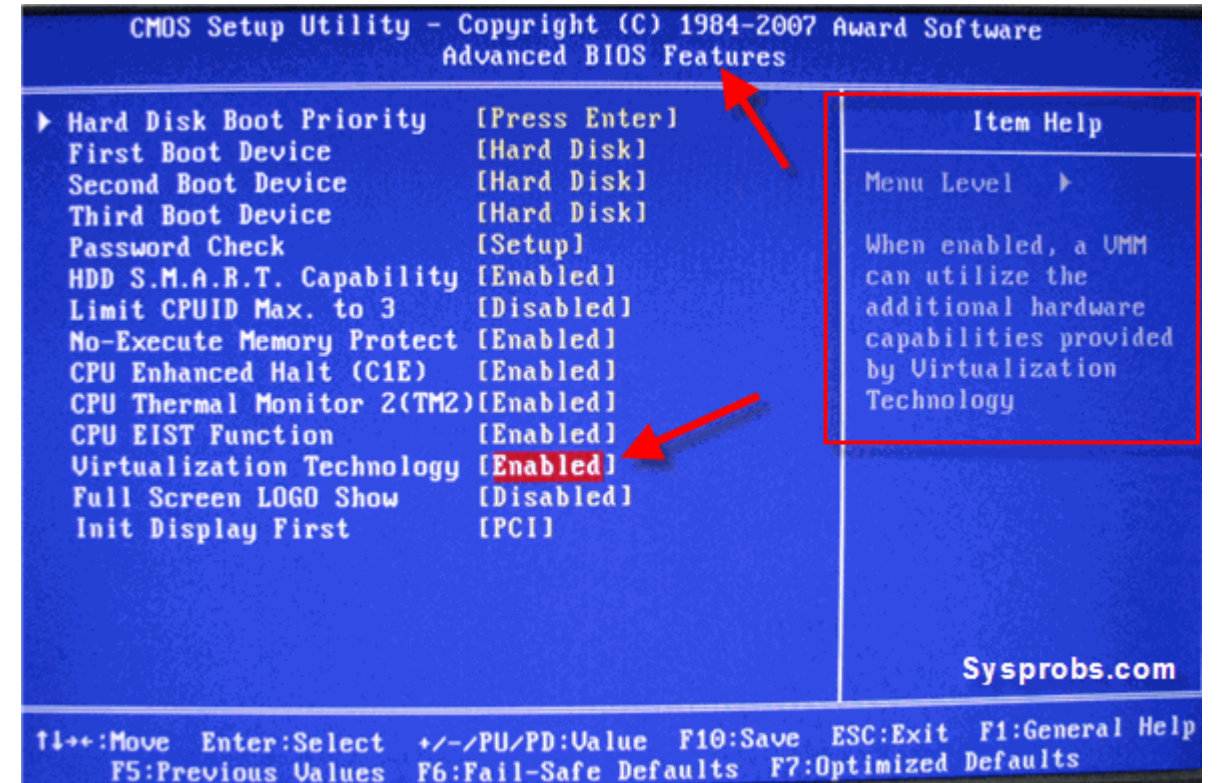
CMOS Setup Utility - Copyright (C) 1984-2007 Award Software
Advanced BIOS Features

| | |
|---|---|
| ▶ Hard Disk Boot Priority | [Press Enter] |
| First Boot Device | [Hard Disk] |
| Second Boot Device | [Hard Disk] |
| Third Boot Device | [Hard Disk] |
| Password Check | [Setup] |
| HDD S.M.A.R.T. Capability | [Enabled] |
| Limit CPUID Max. to 3 | [Disabled] |
| No-Execute Memory Protect | [Enabled] |
| CPU Enhanced Halt (C1E) | [Enabled] |
| CPU Thermal Monitor 2(TM2) | [Enabled] |
| CPU EIST Function | [Enabled] |
| Virtualization Technology | [Enabled] |
| Full Screen LOGO Show | [Disabled] |
| Init Display First | [PCI] |

Item Help

Menu Level ▶

When enabled, a VMM can utilize the additional hardware capabilities provided by Virtualization Technology

Sysprobs.com

↑↓→←:Move Enter:Select +/-/PU/PD:Value F10:Save ESC:Exit F1:General Help
F5:Previous Values F6:Fail-Safe Defaults F7:Optimized Defaults